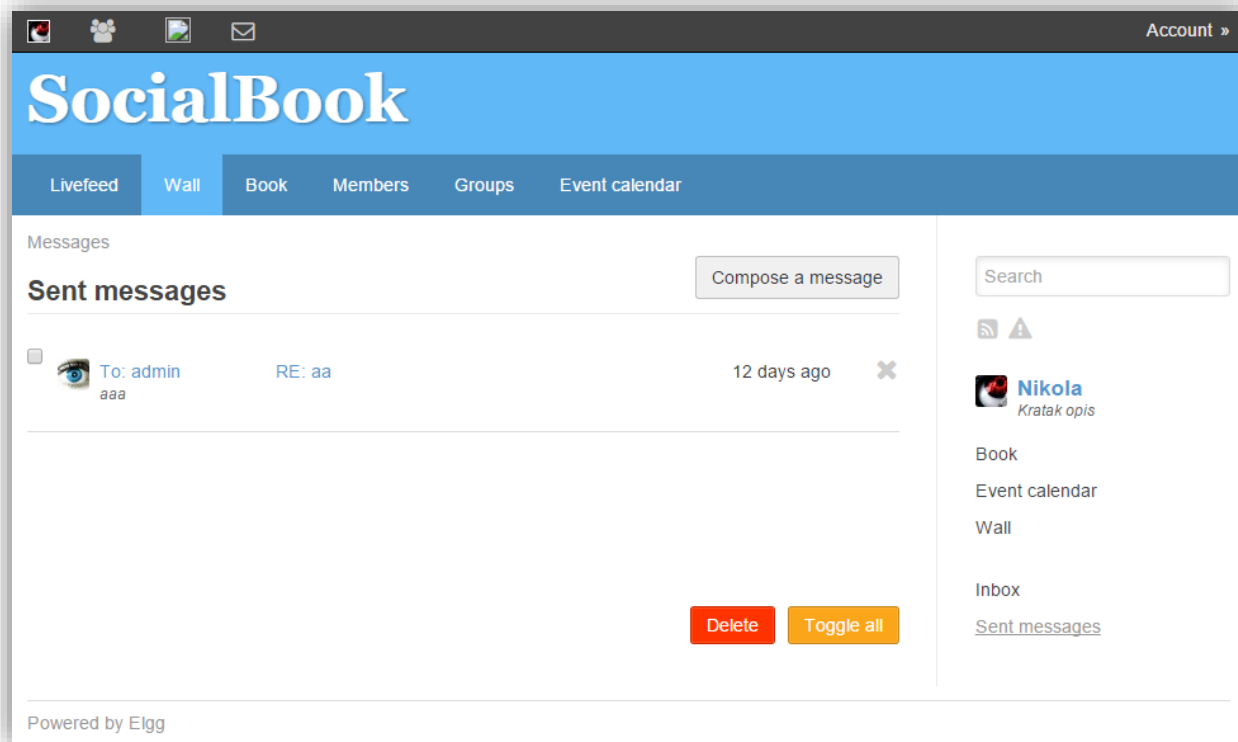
Account »

SocialBook

Livefeed Wall Book Members Groups Event calendar

Messages

Sent messages

Compose a message

To: admin
aaa

RE: aa

12 days ago

Delete Toggle all

Search

Nikola
Kratak opis

Book

Event calendar

Wall

Inbox

Sent messages

Powered by Elgg